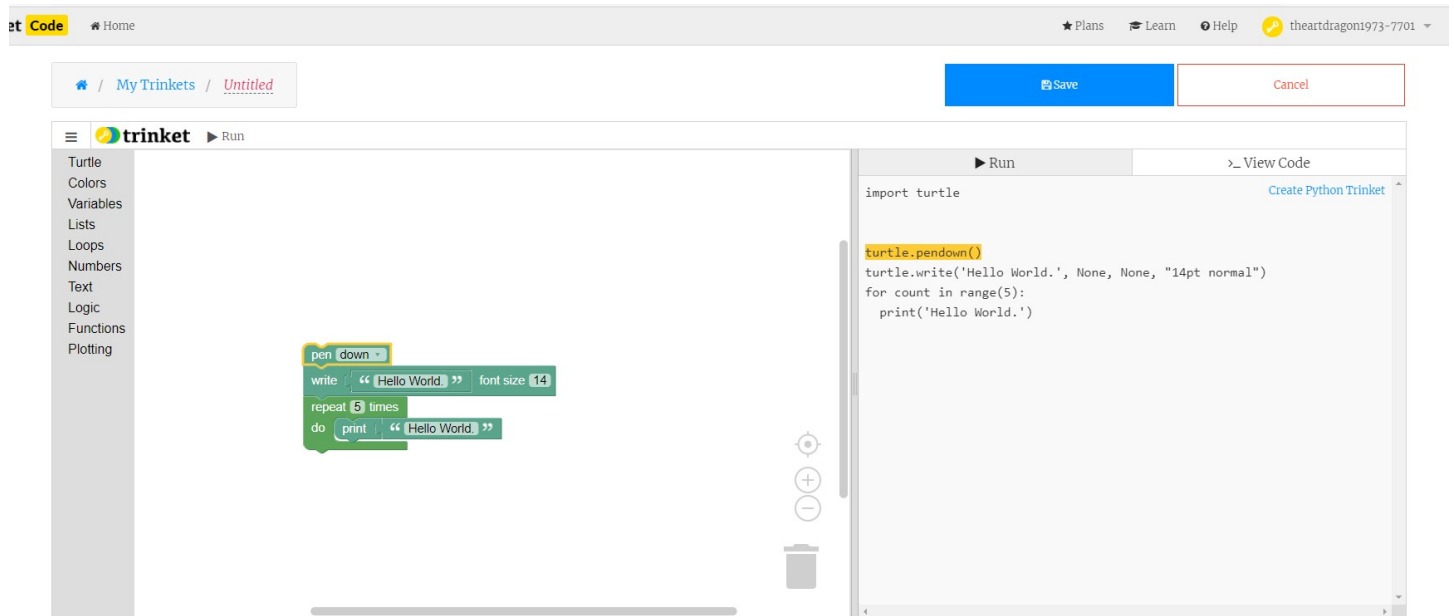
et Code Home

Plans Learn Help theartdragon1973-7701

/ My Trinkets / Untitled

Save

Cancel

trinket Run

Turtle
Colors
Variables
Lists
Loops
Numbers
Text
Logic
Functions
Plotting

pen down
write “ Hello World. ” font size 14
repeat 5 times
do print “ Hello World. ”

Run

>_ View Code

Create Python Trinket

import turtle

turtle.pendown()
turtle.write('Hello World.', None, None, "14pt normal")
for count in range(5):
  print('Hello World.')